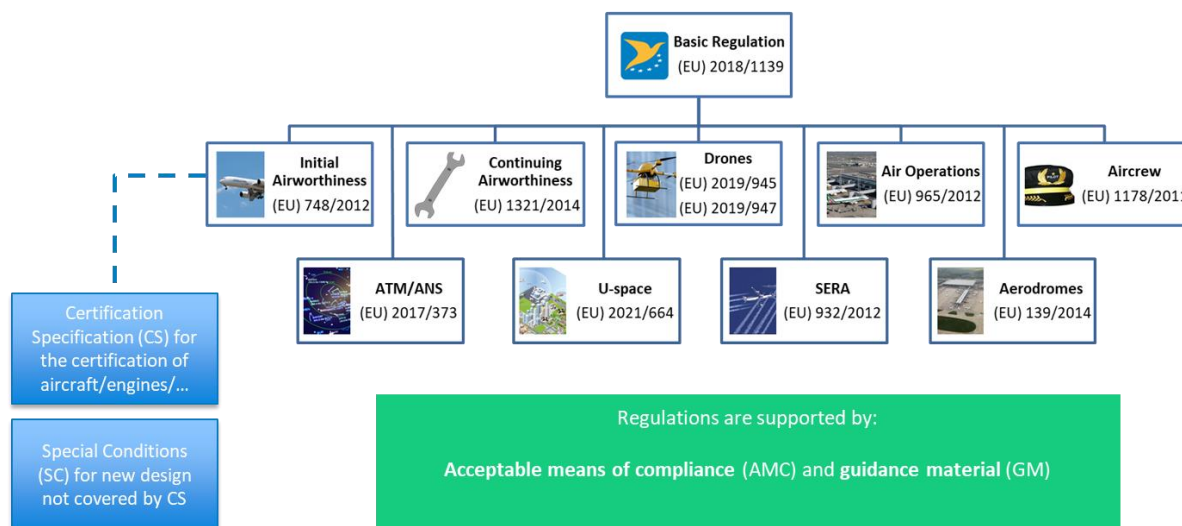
Basic Regulation
(EU) 2018/1139

Initial Airworthiness
(EU) 748/2012

Continuing Airworthiness
(EU) 1321/2014

Drones
(EU) 2019/945
(EU) 2019/947

Air Operations
(EU) 965/2012

Aircrew
(EU) 1178/201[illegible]

ATM/ANS
(EU) 2017/373

U-space
(EU) 2021/664

SERA
(EU) 932/2012

Aerodromes
(EU) 139/2014

Certification Specification (CS) for the certification of aircraft/engines/...

Special Conditions (SC) for new design not covered by CS

Regulations are supported by:

Acceptable means of compliance (AMC) and guidance material (GM)